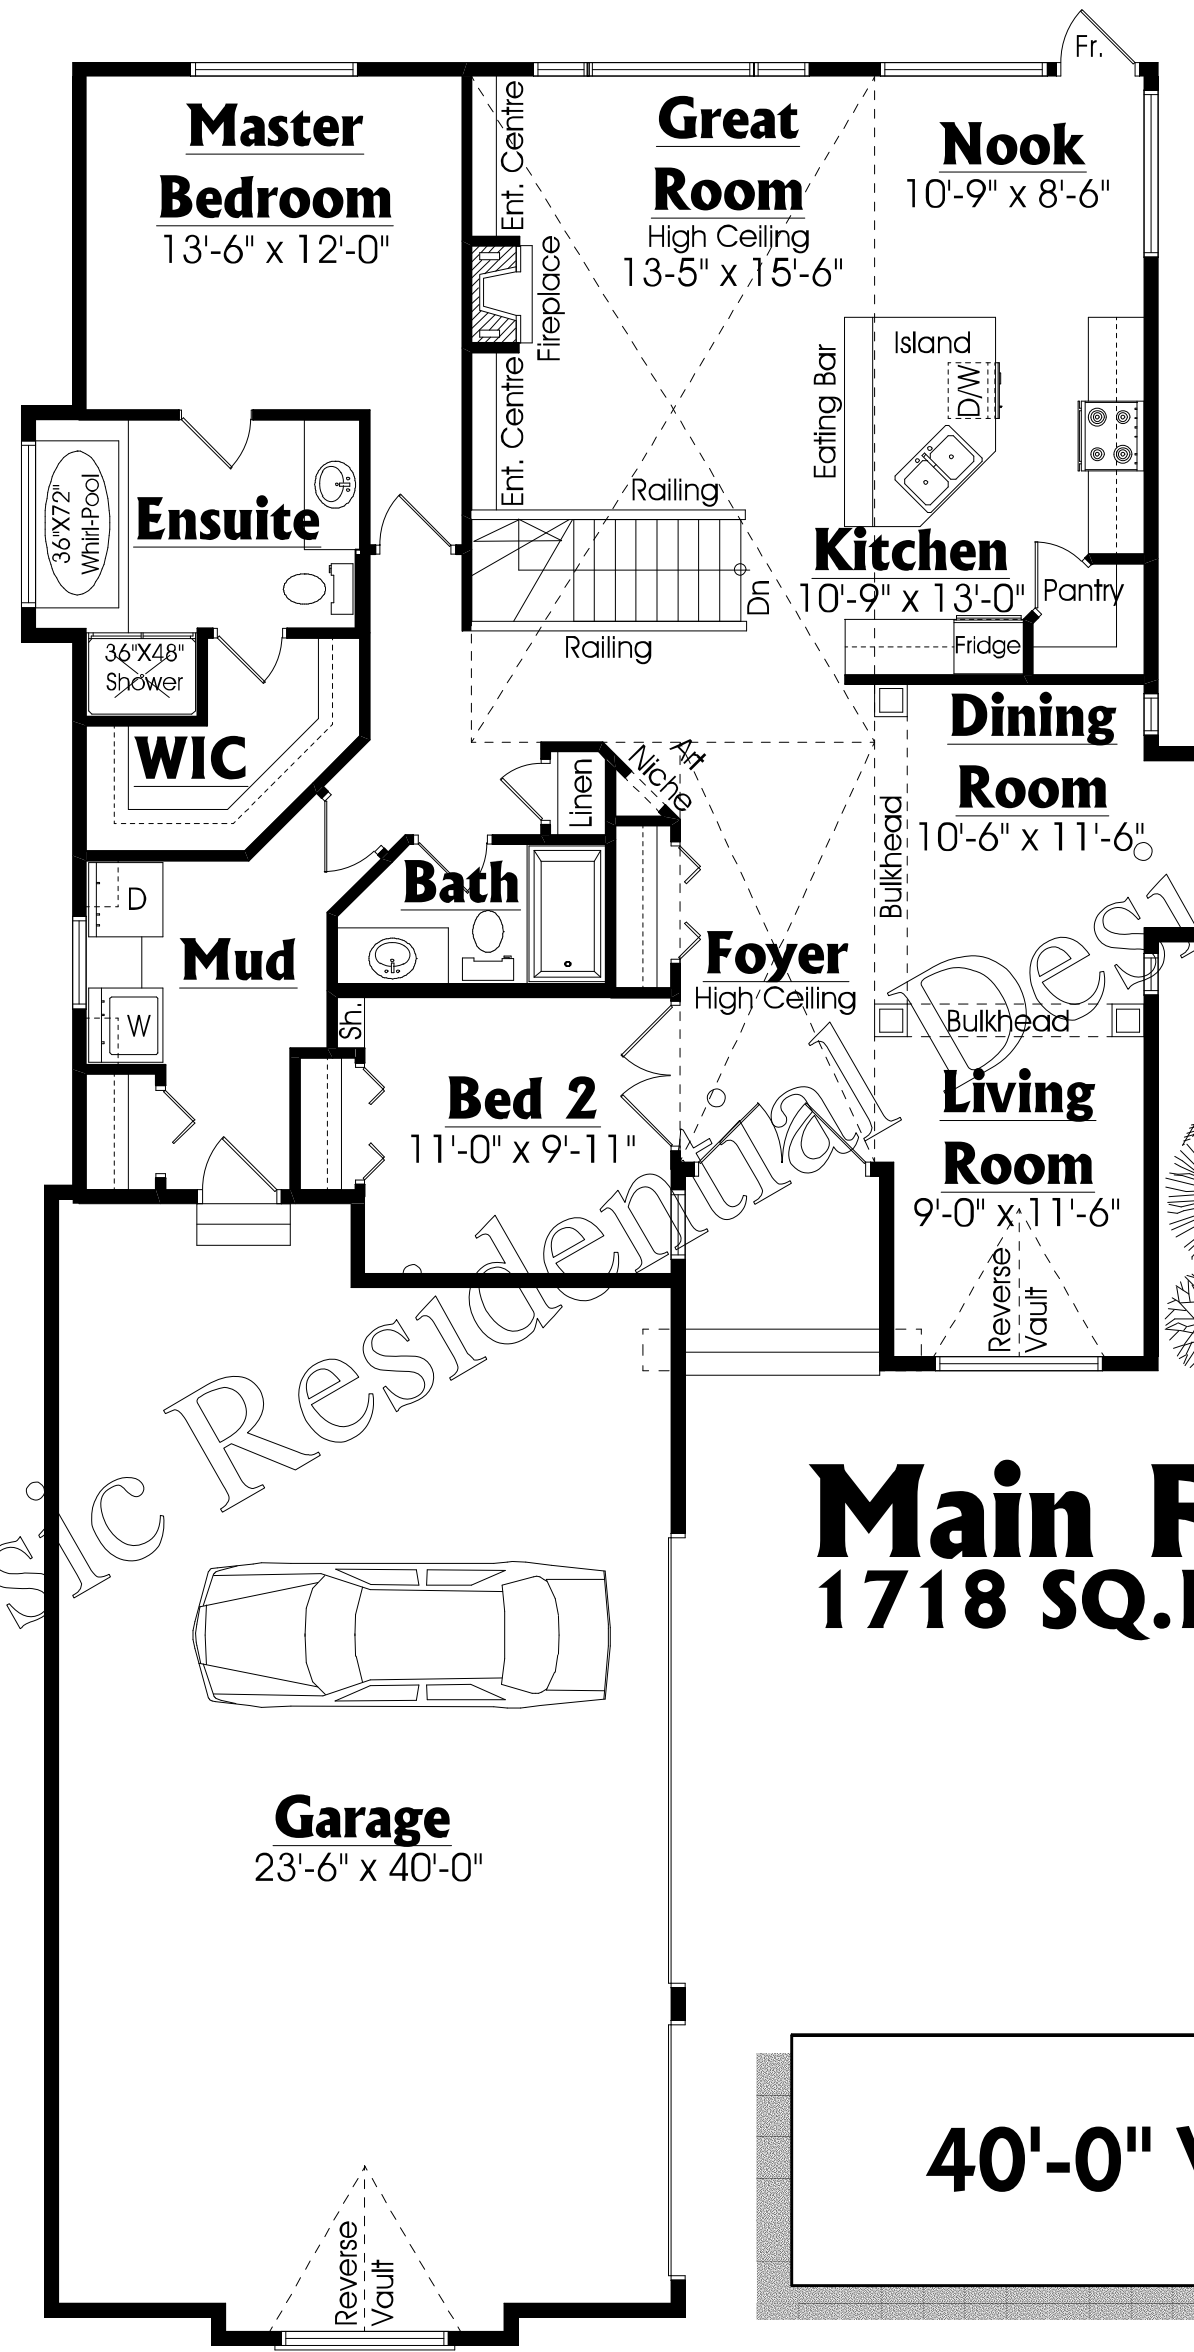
Fr.

Master Bedroom
13'-6" x 12'-0"

Ent. Centre
Fireplace
Ent. Centre

Great Room
High Ceiling
13-5" x 15'-6"

Nook
10'-9" x 8'-6"

Island
D/W
Eating Bar

36"X72" Whirl-Pool

Ensuite

Railing
Dn
Railing

Kitchen
10'-9" x 13'-0"
Pantry
Fridge

36"X48" Shower

WIC

Dining Room
10'-6" x 11'-6"

Linen
Art Niche

Bath

Bulkhead

D
Mud
W

Foyer
High Ceiling

Bulkhead

Sh.

Bed 2
11'-0" x 9'-11"

Living Room
9'-0" x 11'-6"
Reverse Vault

sic Residential Desi

Main F
1718 SQ.

Garage
23'-6" x 40'-0"

40'-0" V

Reverse Vault